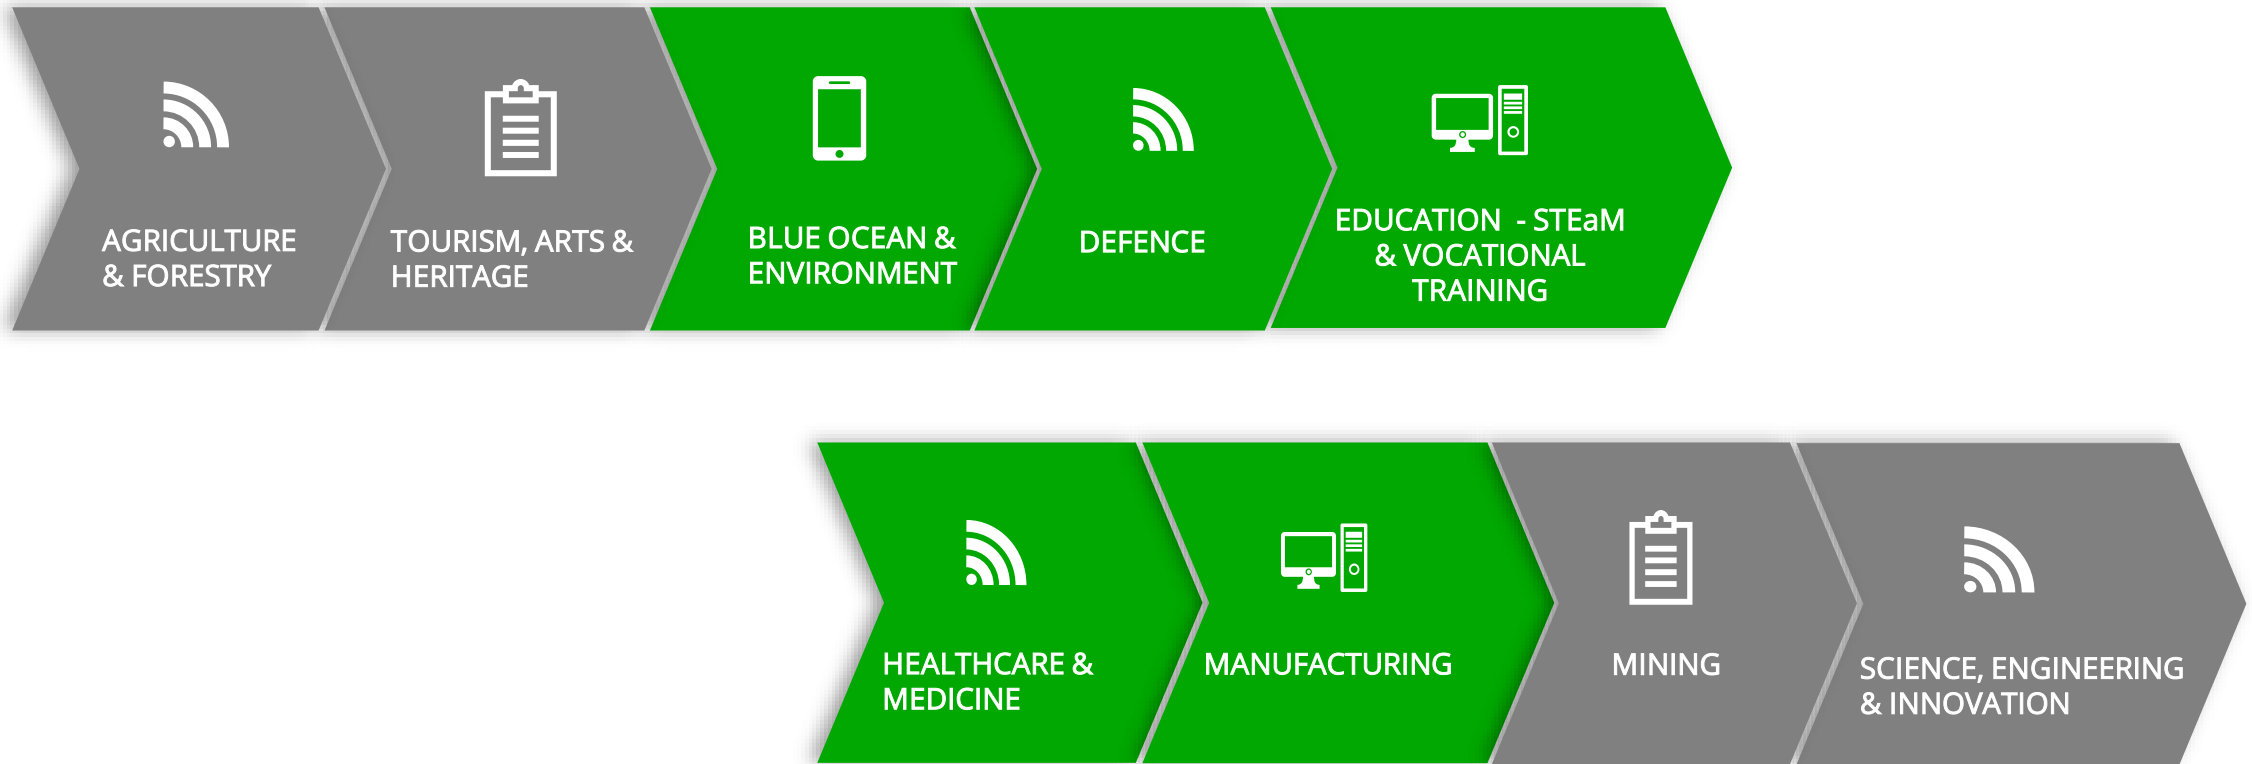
AGRICULTURE & FORESTRY

TOURISM, ARTS & HERITAGE

BLUE OCEAN & ENVIRONMENT

DEFENCE

EDUCATION - STEaM & VOCATIONAL TRAINING

HEALTHCARE & MEDICINE

MANUFACTURING

MINING

SCIENCE, ENGINEERING & INNOVATION